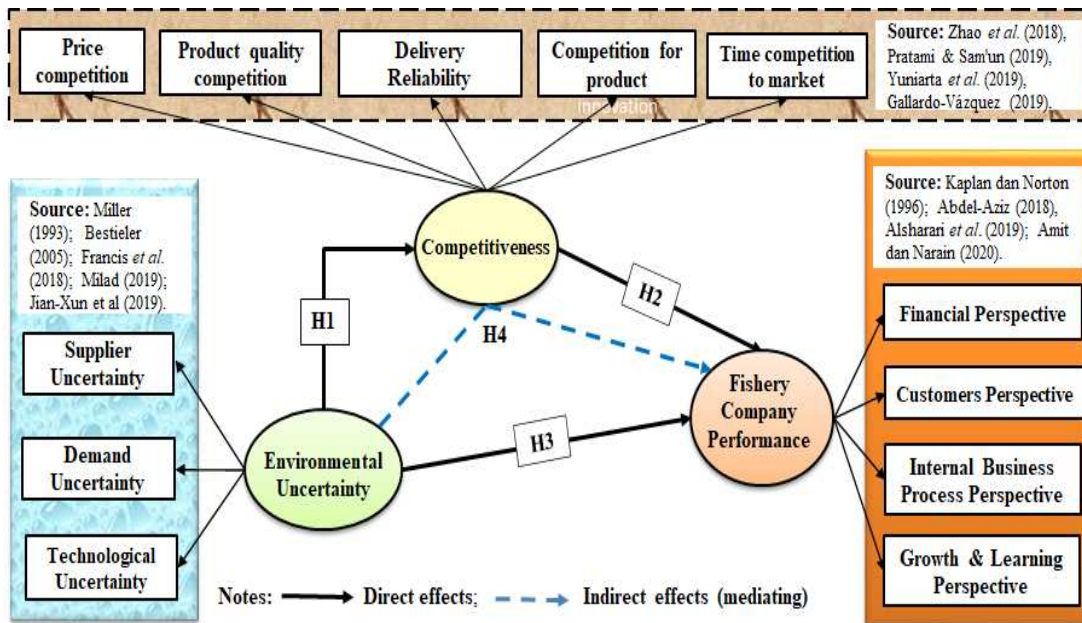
Price competition

Product quality competition

Delivery Reliability

Competition for product innovation

Time competition to market

**Source:** Zhao *et al.* (2018), Pratami & Sam'un (2019), Yuniarta *et al.* (2019), Gallardo-Vázquez (2019).

**Source:** Miller (1993); Bestieler (2005); Francis *et al.* (2018); Milad (2019); Jian-Xun et al (2019).

Competitiveness

**Source:** Kaplan dan Norton (1996); Abdel-Aziz (2018), Alsharari *et al.* (2019); Amit dan Narain (2020).

H1

H2

H4

Supplier Uncertainty

Financial Perspective

Fishery Company Performance

Customers Perspective

Demand Uncertainty

H3

Environmental Uncertainty

Internal Business Process Perspective

Technological Uncertainty

Growth & Learning Perspective

Notes: Direct effects; Indirect effects (mediating)